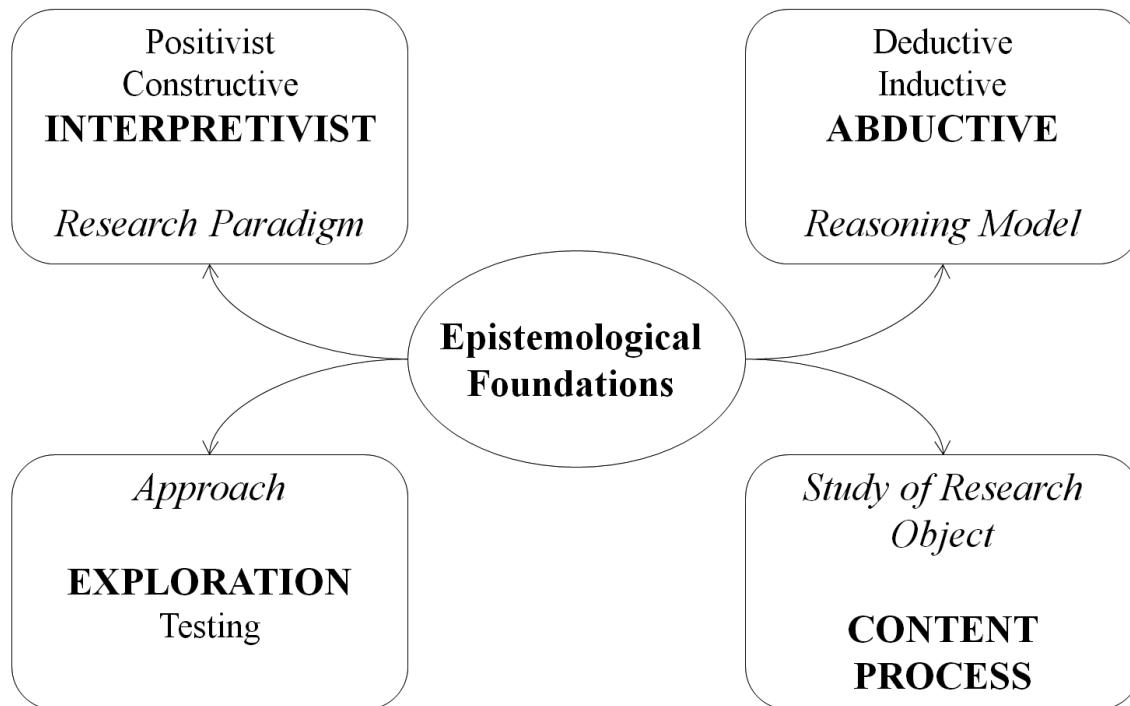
Positivist
Constructive
**INTERPRETIVIST**

*Research Paradigm*

Deductive
Inductive
**ABDUCTIVE**

*Reasoning Model*

**Epistemological Foundations**

*Approach*

**EXPLORATION**
Testing

*Study of Research Object*

**CONTENT**
**PROCESS**